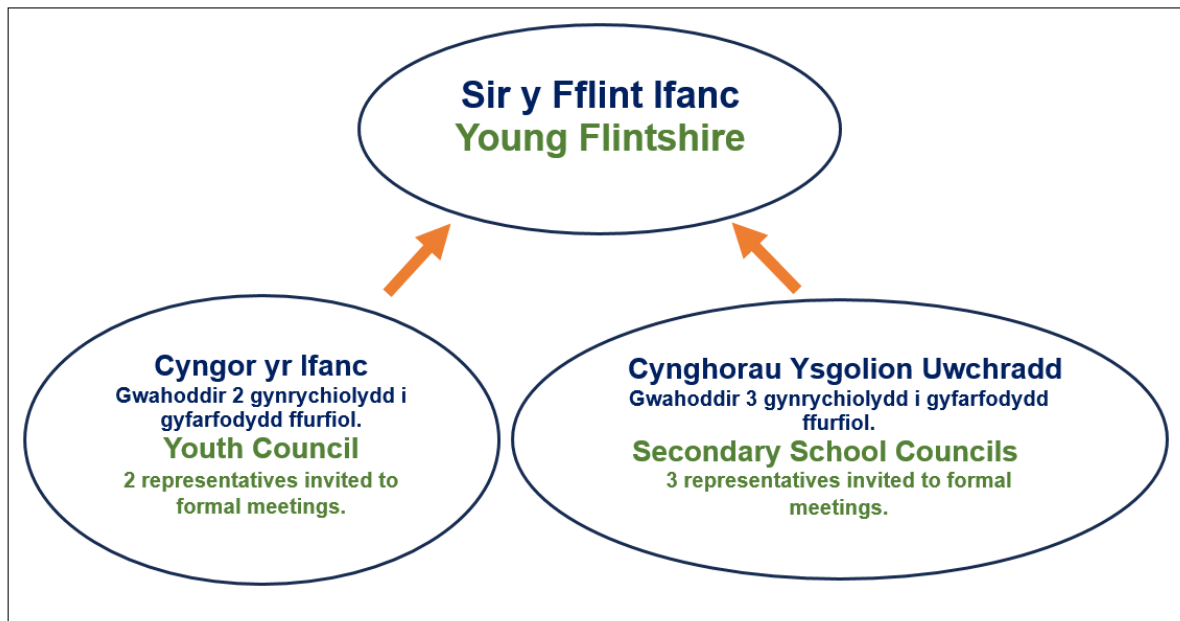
Sir y Fflint Ifanc
Young Flintshire

Cyngor yr Ifanc
Gwahoddir 2 gynrychiolydd i gyfarfodydd ffurfiol.
Youth Council
2 representatives invited to formal meetings.

Cynghorau Ysgolion Uwchradd
Gwahoddir 3 gynrychiolydd i gyfarfodydd ffurfiol.
Secondary School Councils
3 representatives invited to formal meetings.